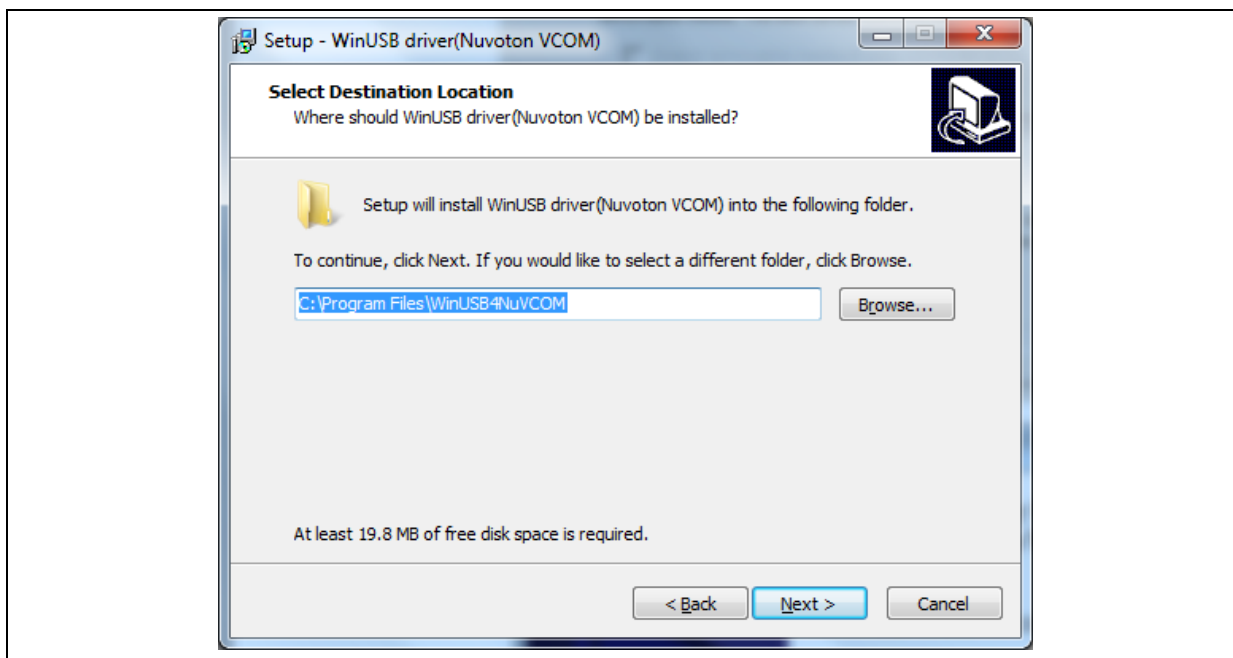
Setup - WinUSB driver(Nuvoton VCOM)

Select Destination Location
Where should WinUSB driver(Nuvoton VCOM) be installed?

Setup will install WinUSB driver(Nuvoton VCOM) into the following folder.

To continue, click Next. If you would like to select a different folder, click Browse.

C:\Program Files\WinUSB4NuVCOM

Browse...

At least 19.8 MB of free disk space is required.

< Back
Next >
Cancel